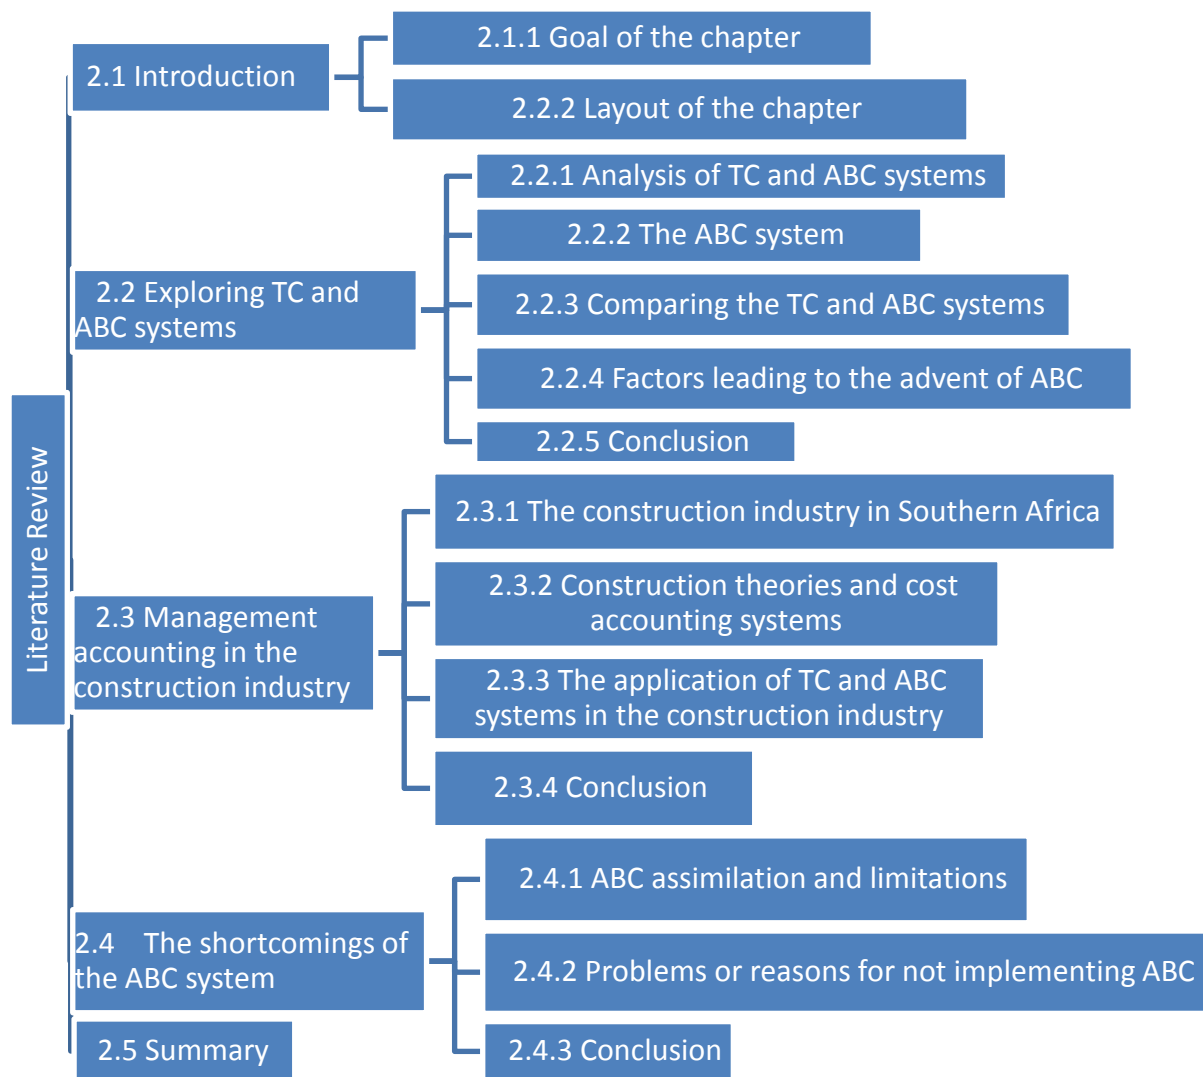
Literature Review

2.1 Introduction

2.1.1 Goal of the chapter

2.2.2 Layout of the chapter

2.2 Exploring TC and ABC systems

2.2.1 Analysis of TC and ABC systems

2.2.2 The ABC system

2.2.3 Comparing the TC and ABC systems

2.2.4 Factors leading to the advent of ABC

2.2.5 Conclusion

2.3 Management accounting in the construction industry

2.3.1 The construction industry in Southern Africa

2.3.2 Construction theories and cost accounting systems

2.3.3 The application of TC and ABC systems in the construction industry

2.3.4 Conclusion

2.4 The shortcomings of the ABC system

2.4.1 ABC assimilation and limitations

2.4.2 Problems or reasons for not implementing ABC

2.4.3 Conclusion

2.5 Summary